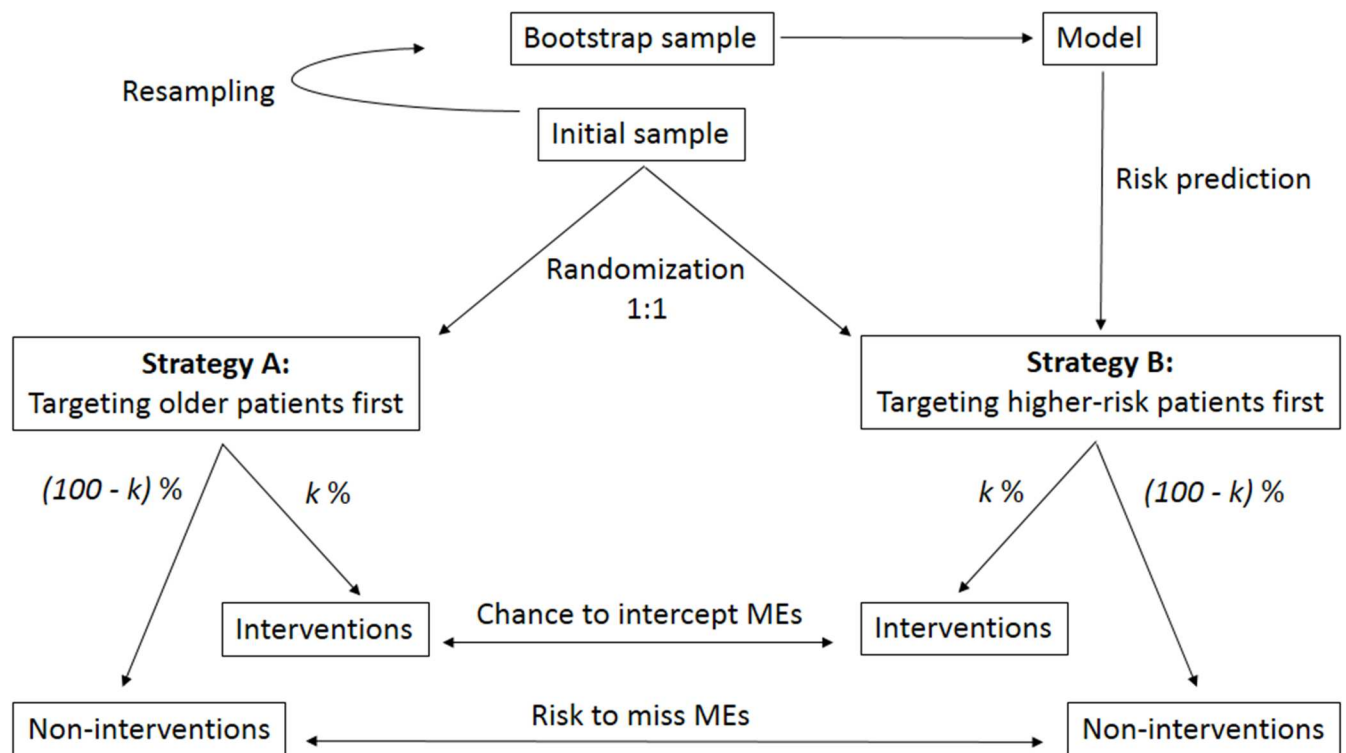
Bootstrap sample

Model

Resampling

Initial sample

Risk prediction

Randomization
1:1

**Strategy A:**
Targeting older patients first

**Strategy B:**
Targeting higher-risk patients first

*(100 - k)* %

*k* %

*k* %

*(100 - k)* %

Interventions

Chance to intercept MEs

Interventions

Non-interventions

Risk to miss MEs

Non-interventions